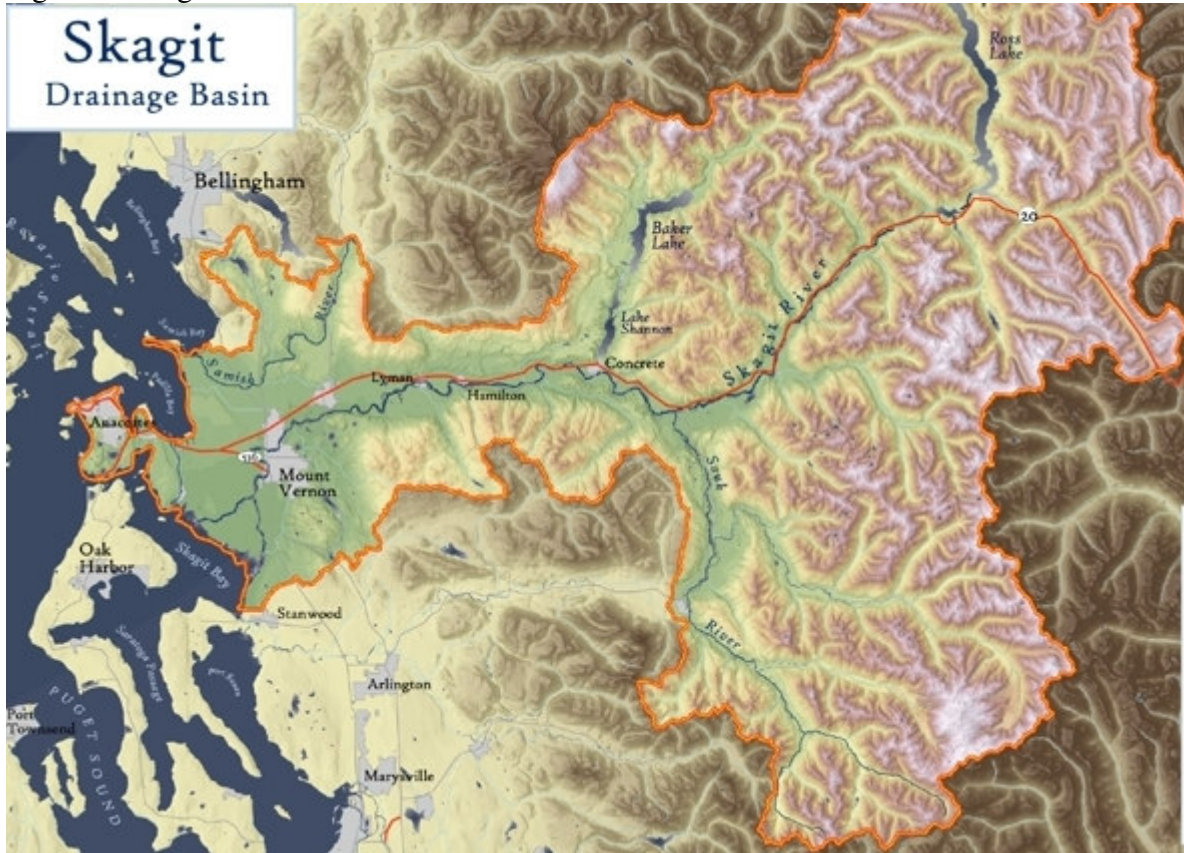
Skagit
Drainage Basin

Ross Lake

Bellingham

Baker Lake

20

Rosario Strait

Bellingham Bay

Ridge

Lake Shannon

Skagit River

Samish Bay

Samish

Padilla Bay

Concrete

Lyman

Hamilton

Anacortes

536

Mount Vernon

Sauk

Oak Harbor

Skagit Bay

Stanwood

River

Saratoga Passage

Port Susan

Arlington

Port Townsend

PUGET SOUND

Marysville